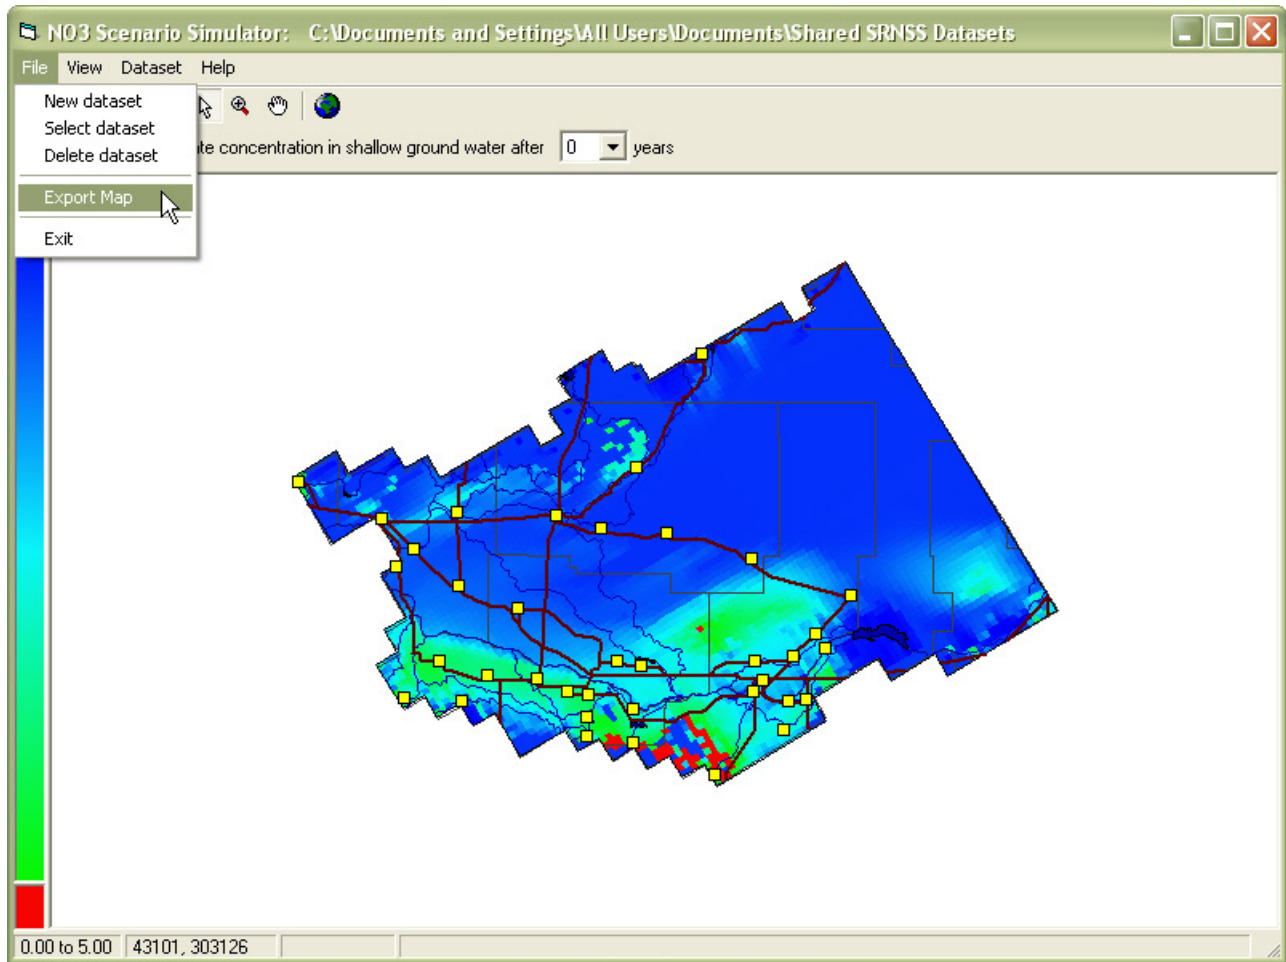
NO3 Scenario Simulator: C:\Documents and Settings\All Users\Documents\Shared SRNSS Datasets

File View Dataset Help

New dataset
Select dataset
Delete dataset
Export Map
Exit

te concentration in shallow ground water after 0 years

0.00 to 5.00 | 43101, 303126